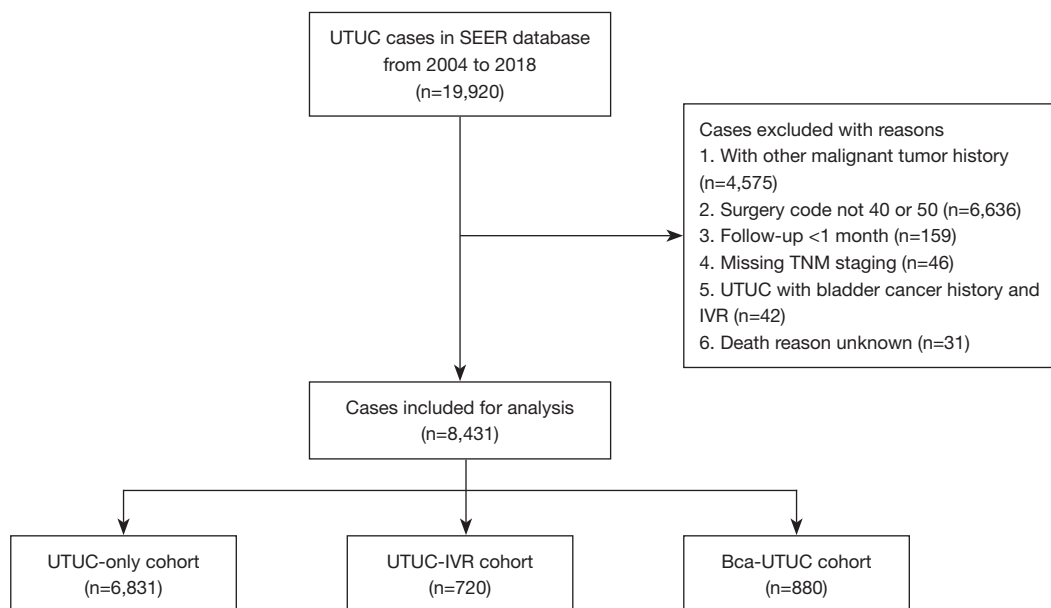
UTUC cases in SEER database from 2004 to 2018 (n=19,920)

Cases excluded with reasons
1. With other malignant tumor history (n=4,575)
2. Surgery code not 40 or 50 (n=6,636)
3. Follow-up <1 month (n=159)
4. Missing TNM staging (n=46)
5. UTUC with bladder cancer history and IVR (n=42)
6. Death reason unknown (n=31)

Cases included for analysis (n=8,431)

UTUC-only cohort (n=6,831)

UTUC-IVR cohort (n=720)

Bca-UTUC cohort (n=880)